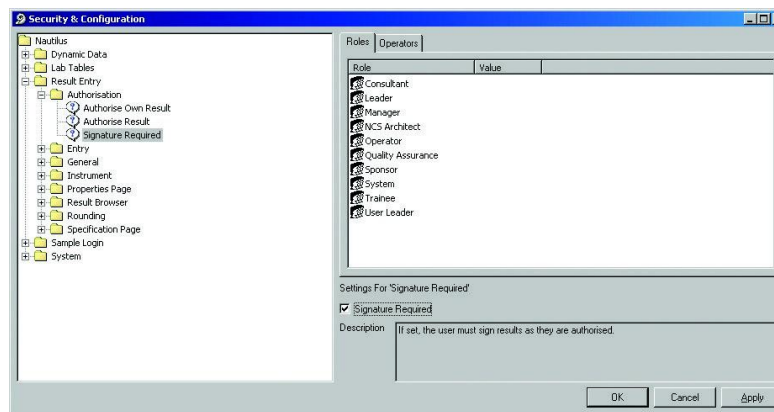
Security & Configuration

Nautilus
Dynamic Data
Lab Tables
Result Entry
Authorisation
Authorise Own Result
Authorise Result
Signature Required
Entry
General
Instrument
Properties Page
Result Browser
Rounding
Specification Page
Sample Login
System

Roles | Operators

| Role | Value |
|---|---|
| Consultant | |
| Leader | |
| Manager | |
| NCS Architect | |
| Operator | |
| Quality Assurance | |
| Sponsor | |
| System | |
| Trainee | |
| User Leader | |

Settings For 'Signature Required'

Signature Required

Description If set, the user must sign results as they are authorised.

OK Cancel Apply